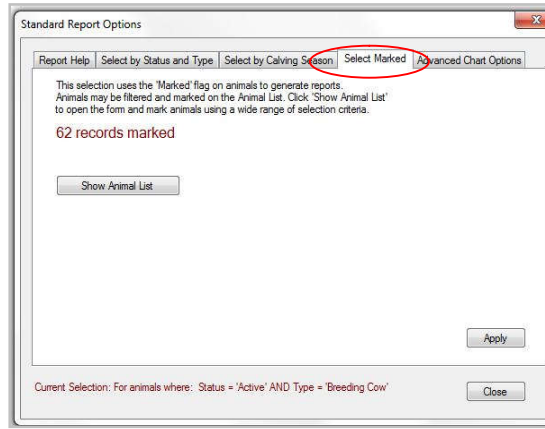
Standard Report Options

Report Help | Select by Status and Type | Select by Calving Season | Select Marked | Advanced Chart Options

This selection uses the 'Marked' flag on animals to generate reports. Animals may be filtered and marked on the Animal List. Click 'Show Animal List' to open the form and mark animals using a wide range of selection criteria.

62 records marked

Show Animal List

Apply

Current Selection: For animals where: Status = 'Active' AND Type = 'Breeding Cow'

Close